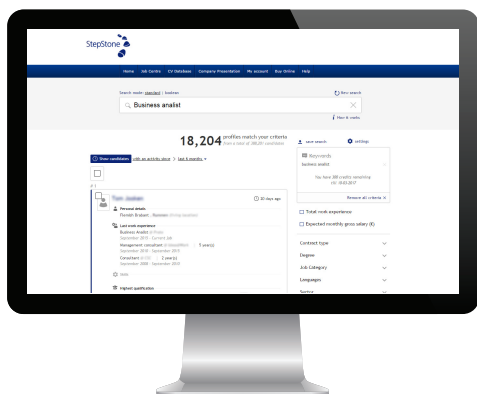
StepStone

Home Job Centre CV Database Company Presentation My account Buy Online Help

Search mode: expanded | boolean

New search

Business analist

How it works

18,204 profiles match your criteria
from a total of 280,251 candidates

Show candidates with an activity since last 6 months

Save search

Settings

Keywords

business analist

You have 200 credits remaining
till 19.03.2017

Remove all criteria

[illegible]

30 days ago

Personal details

Flemish Brabant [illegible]

Last work experience

Business Analist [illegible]
September 2015 - Currently still

Management consultant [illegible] 5 year(s)
September 2010 - September 2015

Consultant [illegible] 2 year(s)
September 2008 - September 2010

Skills

Highest qualification

Total work experience

Expected monthly gross salary (€)

Contract type

Degree

Job Category

Languages

Sector